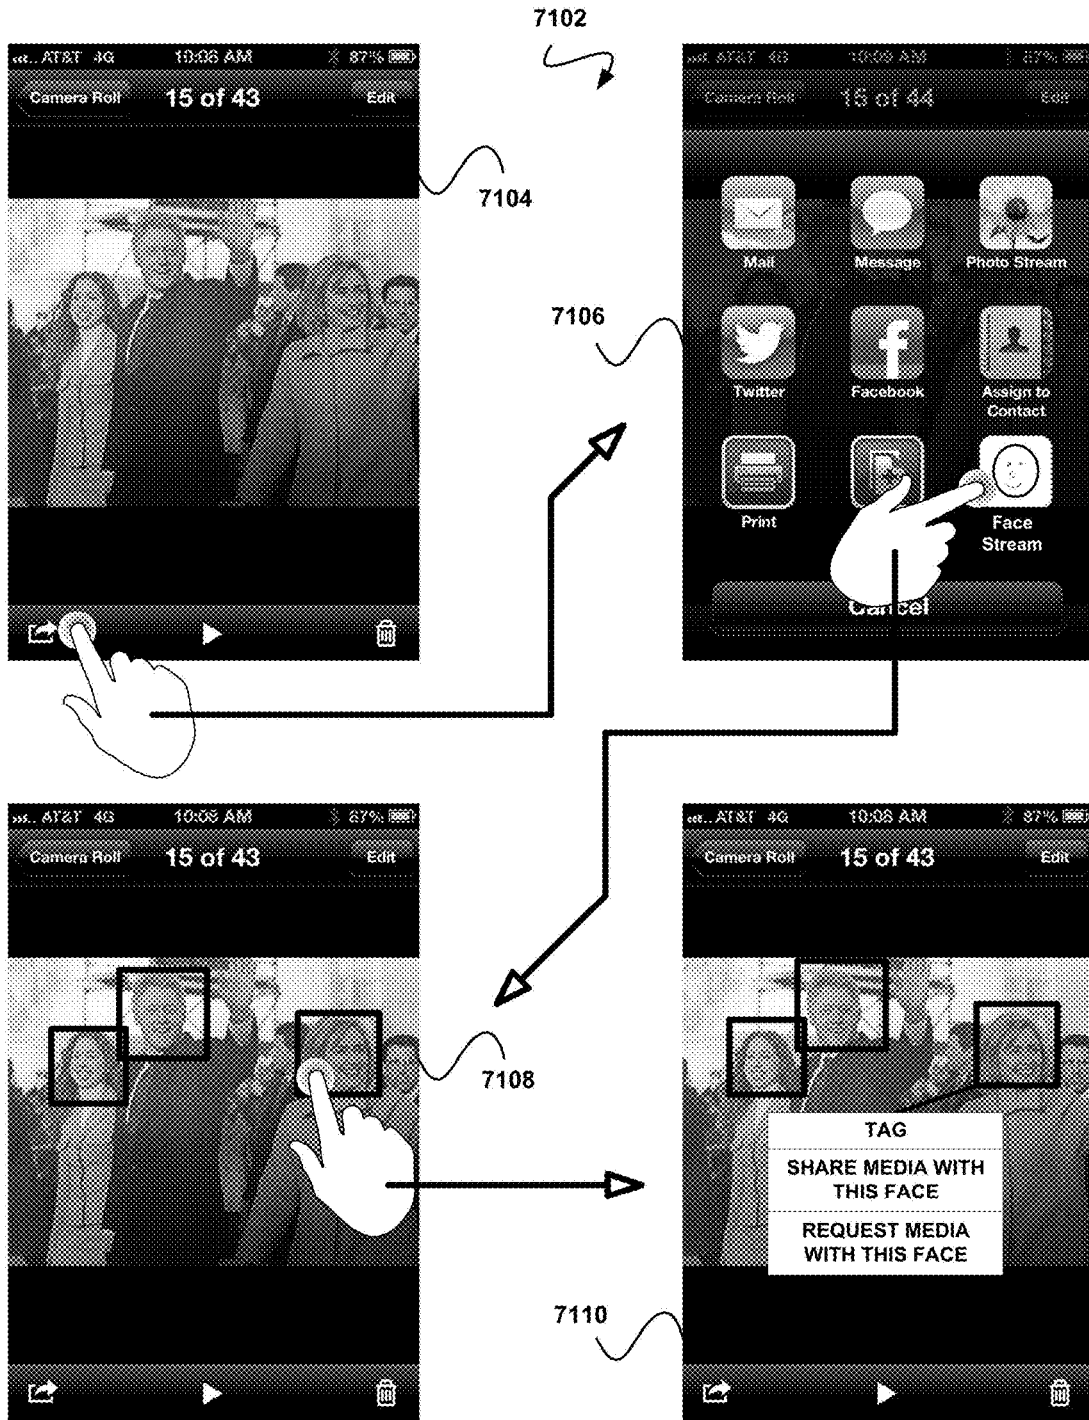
7102

AT&T 4G 10:06 AM 87%
Camera Roll 15 of 43 Edit

7104

AT&T 4G 10:09 AM 87%
Camera Roll 15 of 44 Edit

Mail
Message
Photo Stream
Twitter
Facebook
Assign to Contact
Print
Face Stream
Cancel

7106

AT&T 4G 10:08 AM 87%
Camera Roll 15 of 43 Edit

7108

AT&T 4G 10:08 AM 87%
Camera Roll 15 of 43 Edit

TAG
SHARE MEDIA WITH THIS FACE
REQUEST MEDIA WITH THIS FACE

7110